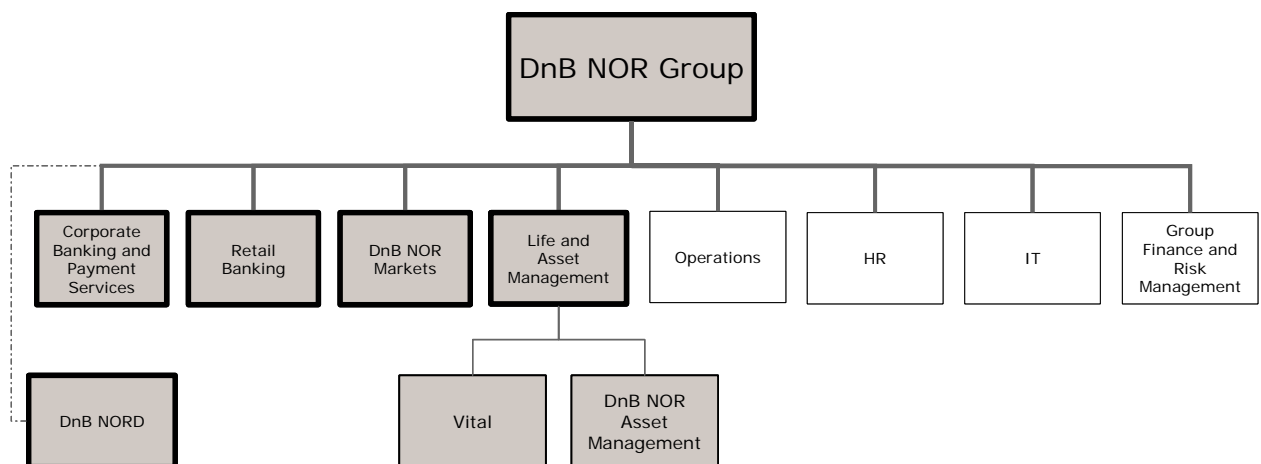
DnB NOR Group

Corporate Banking and Payment Services

Retail Banking

DnB NOR Markets

Life and Asset Management

Operations

HR

IT

Group Finance and Risk Management

DnB NORD

Vital

DnB NOR Asset Management